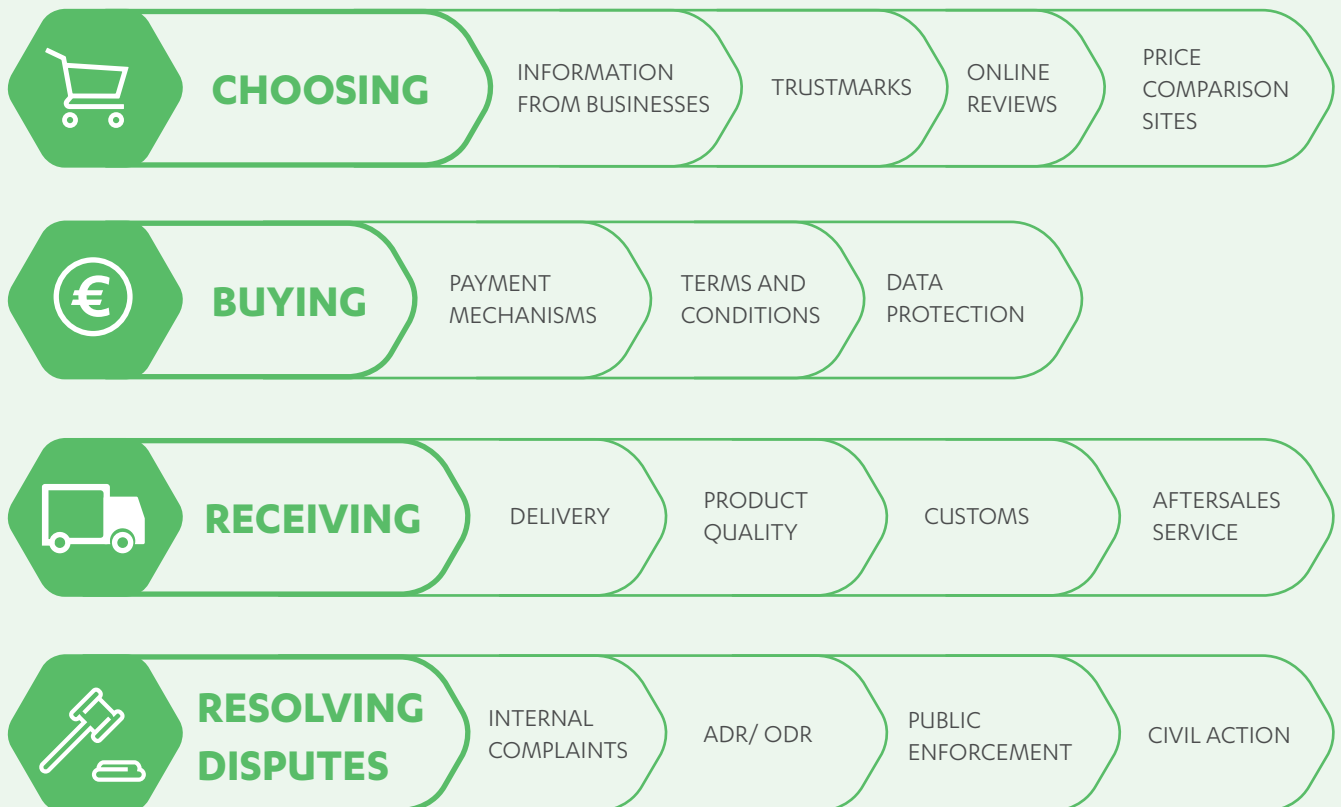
CHOOSING

INFORMATION FROM BUSINESSES

TRUSTMARKS

ONLINE REVIEWS

PRICE COMPARISON SITES

€

BUYING

PAYMENT MECHANISMS

TERMS AND CONDITIONS

DATA PROTECTION

RECEIVING

DELIVERY

PRODUCT QUALITY

CUSTOMS

AFTERSALES SERVICE

RESOLVING DISPUTES

INTERNAL COMPLAINTS

ADR/ ODR

PUBLIC ENFORCEMENT

CIVIL ACTION